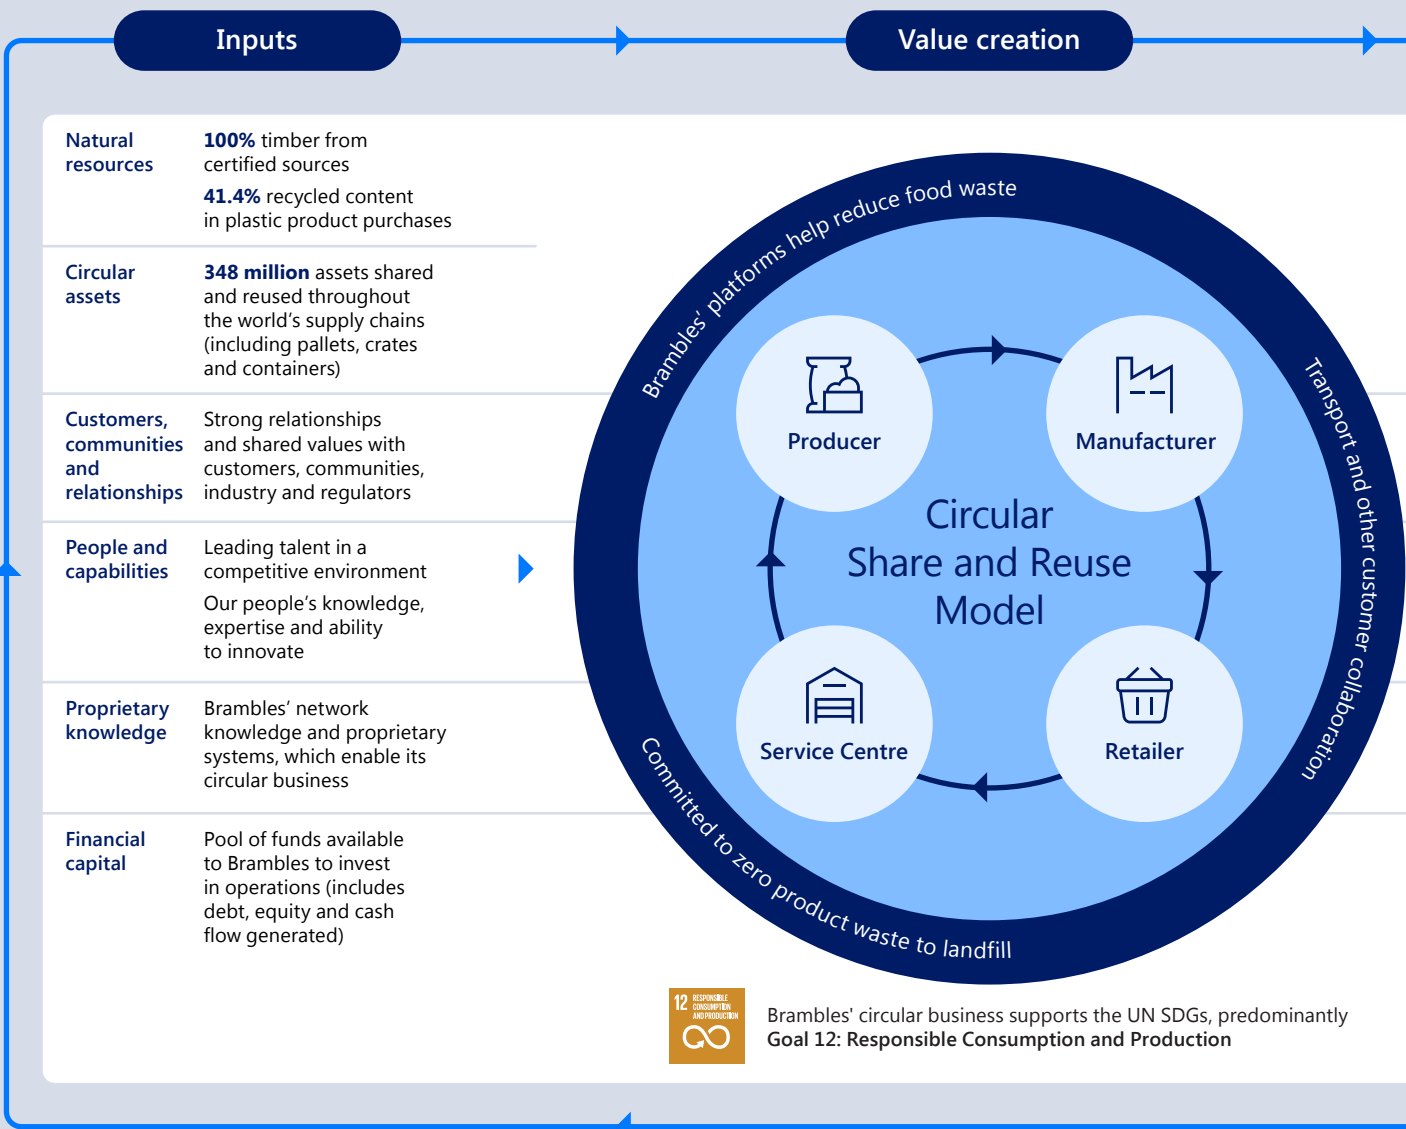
Inputs

Value creation

Natural resources

**100%** timber from certified sources

**41.4%** recycled content in plastic product purchases

Circular assets

**348 million** assets shared and reused throughout the world's supply chains (including pallets, crates and containers)

Customers, communities and relationships

Strong relationships and shared values with customers, communities, industry and regulators

People and capabilities

Leading talent in a competitive environment

Our people's knowledge, expertise and ability to innovate

Proprietary knowledge

Brambles' network knowledge and proprietary systems, which enable its circular business

Financial capital

Pool of funds available to Brambles to invest in operations (includes debt, equity and cash flow generated)

Brambles' platforms help reduce food waste

Transport and other customer collaboration

Committed to zero product waste to landfill

Producer

Manufacturer

Circular Share and Reuse Model

Service Centre

Retailer

12 RESPONSIBLE CONSUMPTION AND PRODUCTION

Brambles' circular business supports the UN SDGs, predominantly **Goal 12: Responsible Consumption and Production**